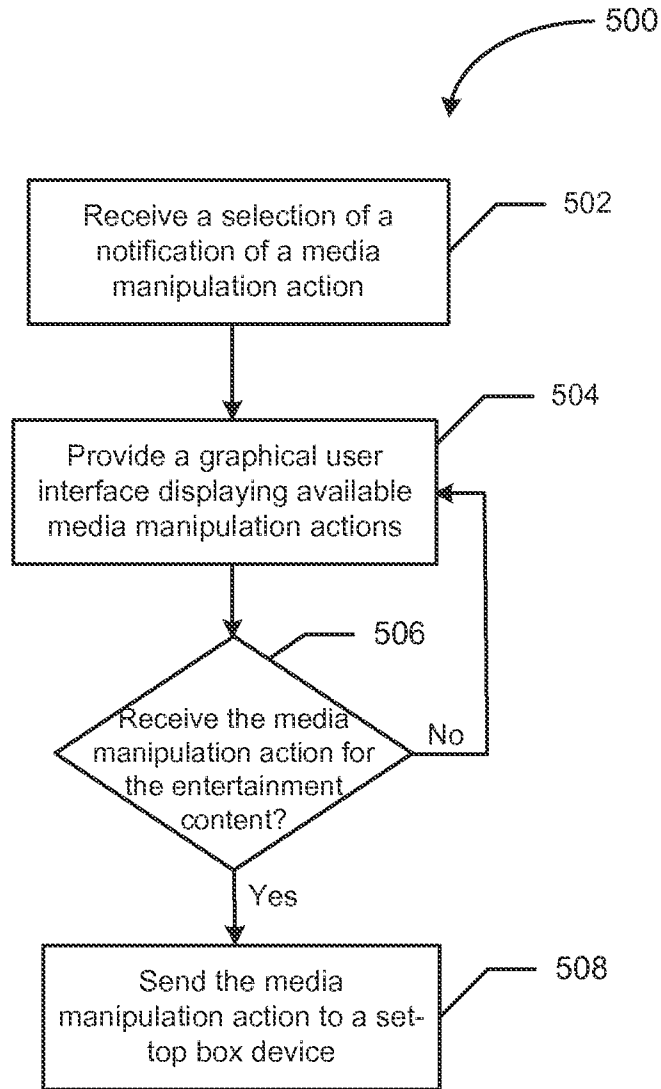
500

Receive a selection of a notification of a media manipulation action

502

Provide a graphical user interface displaying available media manipulation actions

504

506

Receive the media manipulation action for the entertainment content?

No

Yes

Send the media manipulation action to a set-top box device

508